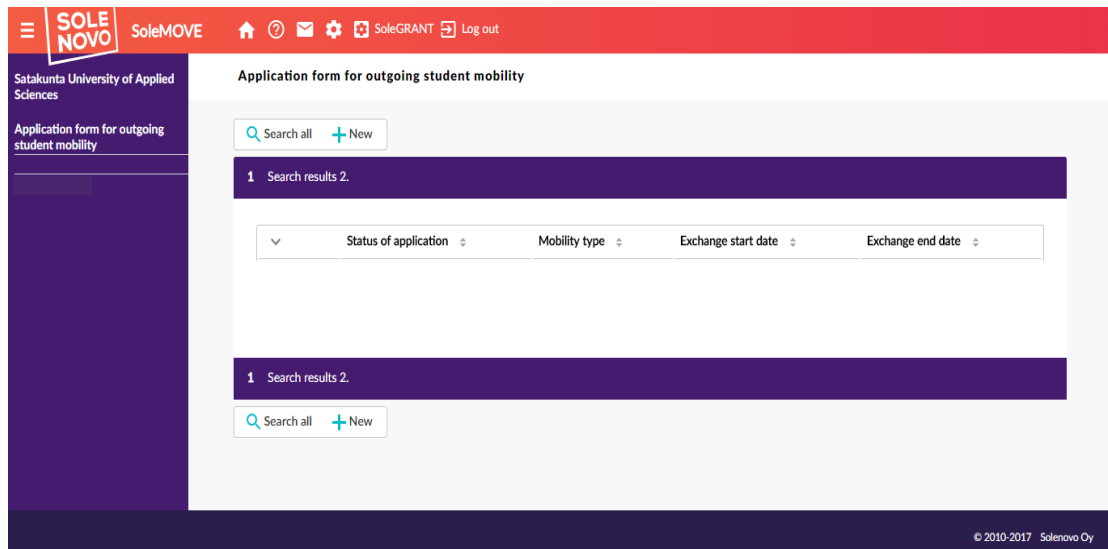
SOLE NOVO SoleMOVE SoleGRANT Log out

Satakunta University of Applied Sciences

Application form for outgoing student mobility

Application form for outgoing student mobility

Search all New

1 Search results 2.

| | Status of application | Mobility type | Exchange start date | Exchange end date |
|---|---|---|---|---|

1 Search results 2.

Search all New

© 2010-2017 Solenovo Oy